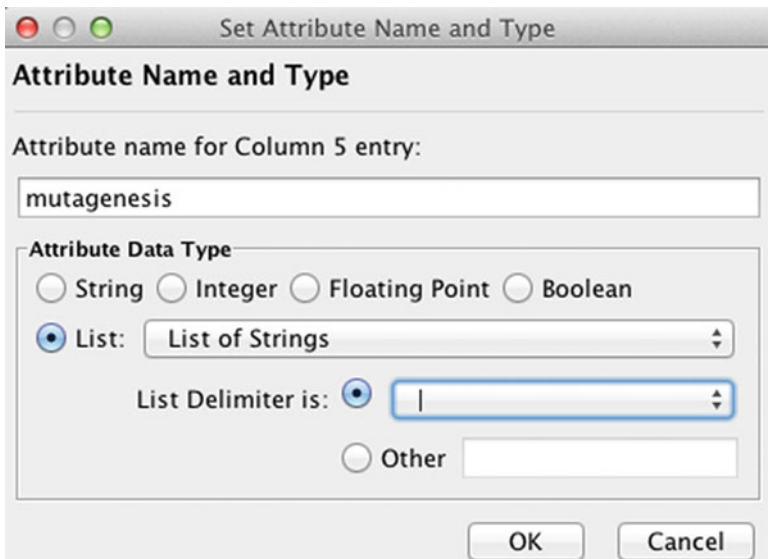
Set Attribute Name and Type

Attribute Name and Type

Attribute name for Column 5 entry:

mutagenesis

Attribute Data Type

String Integer Floating Point Boolean

List: List of Strings

List Delimiter is: |

Other

OK Cancel